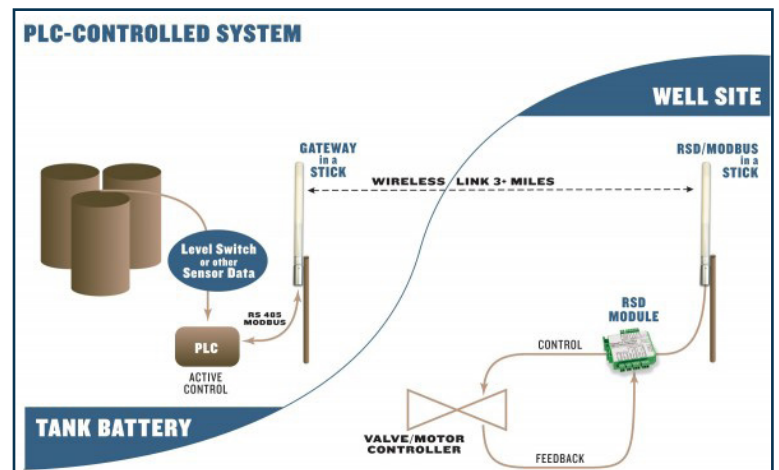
PLC-CONTROLLED SYSTEM

WELL SITE

GATEWAY in a STICK

WIRELESS LINK 3+ MILES

RSD/MODBUS in a STICK

Level Switch or other Sensor Data

RS 485 MODBUS

PLC

ACTIVE CONTROL

RSD MODULE

CONTROL

VALVE/MOTOR CONTROLLER

FEEDBACK

TANK BATTERY